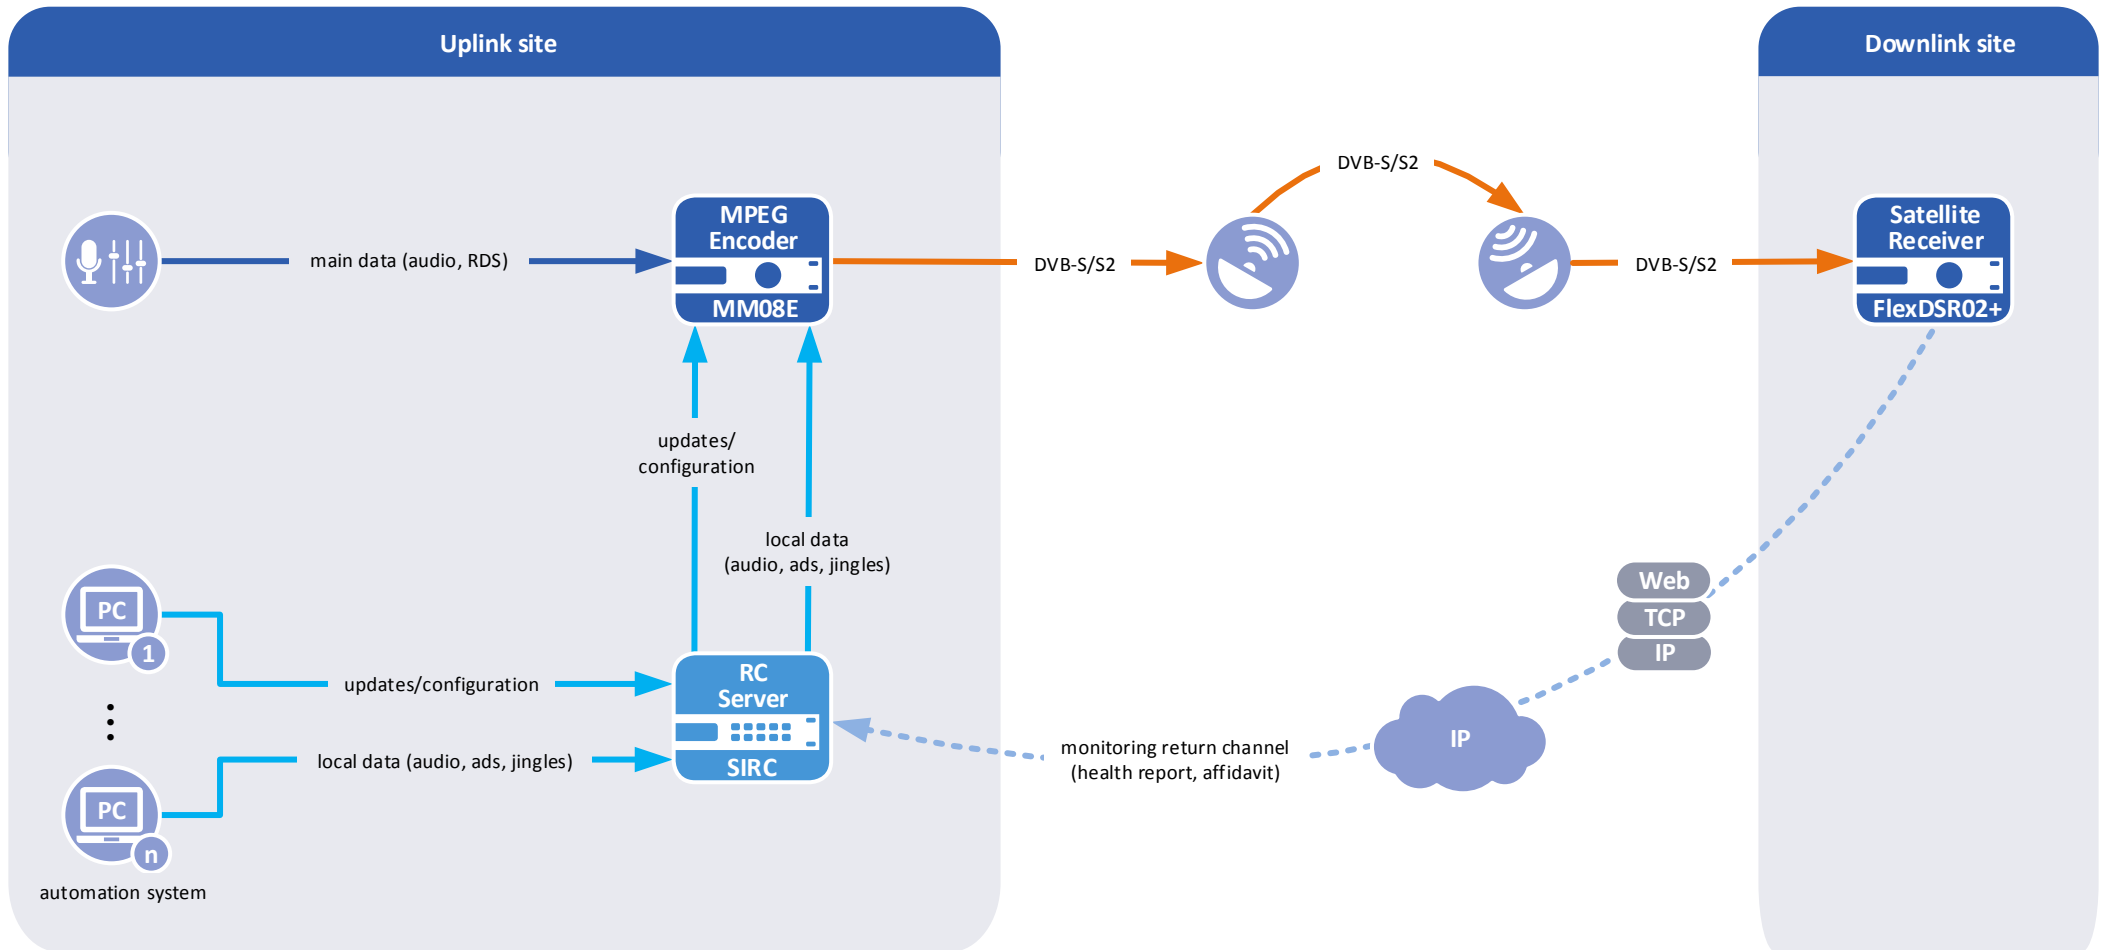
Uplink site

Downlink site

main data (audio, RDS)

MPEG Encoder

MM08E

DVB-S/S2

DVB-S/S2

DVB-S/S2

Satellite Receiver

FlexDSR02+

updates/ configuration

local data (audio, ads, jingles)

PC

1

updates/configuration

local data (audio, ads, jingles)

PC

n

automation system

RC Server

SIRC

monitoring return channel (health report, affidavit)

IP

Web

TCP

IP